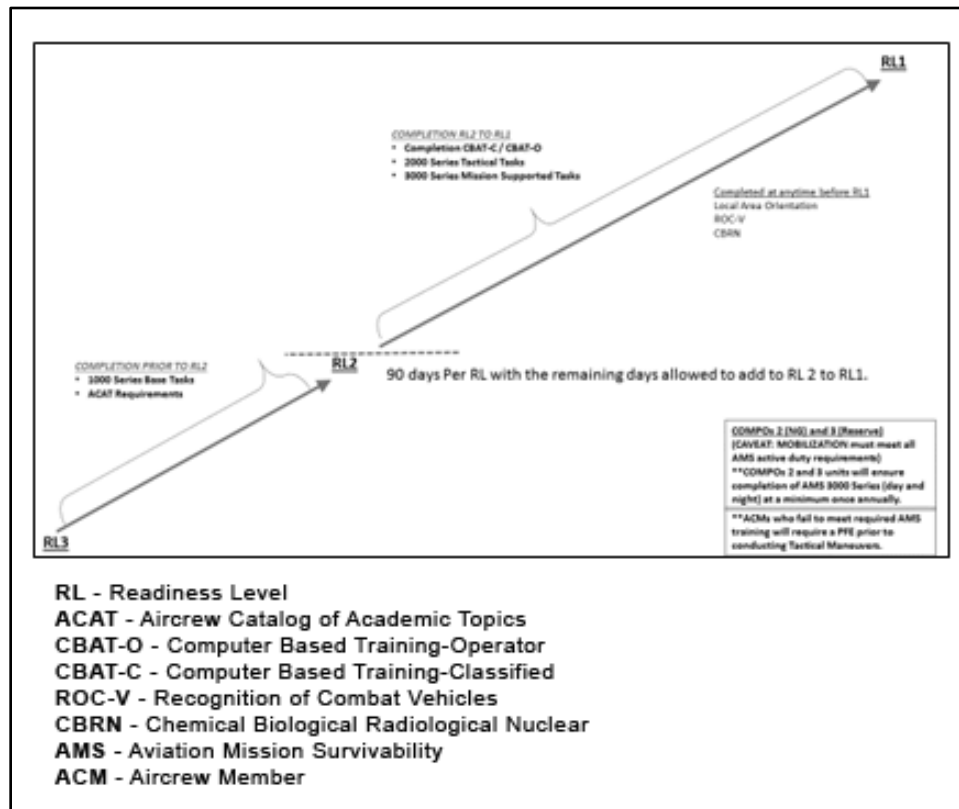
RL1

COMPLETION RL2 TO RL1
• Completion CBAT-C / CBAT-O
• 2000 Series Tactical Tasks
• 3000 Series Mission Supported Tasks

Completed at anytime before RL1
Local Area Orientation
ROC-V
CBRN

COMPLETION PRIOR TO RL2
• 1000 Series Base Tasks
• ACAT Requirements

RL2

90 days Per RL with the remaining days allowed to add to RL 2 to RL1.

COMPOs 2 (NG) and 3 (Reserve)
(CAVEAT: MOBILIZATION must meet all AMS active duty requirements)
**COMPOs 2 and 3 units will ensure completion of AMS 3000 Series (day and night) at a minimum once annually.

**ACMs who fail to meet required AMS training will require a PFE prior to conducting Tactical Maneuvers.

RL3

RL - Readiness Level
ACAT - Aircrew Catalog of Academic Topics
CBAT-O - Computer Based Training-Operator
CBAT-C - Computer Based Training-Classified
ROC-V - Recognition of Combat Vehicles
CBRN - Chemical Biological Radiological Nuclear
AMS - Aviation Mission Survivability
ACM - Aircrew Member